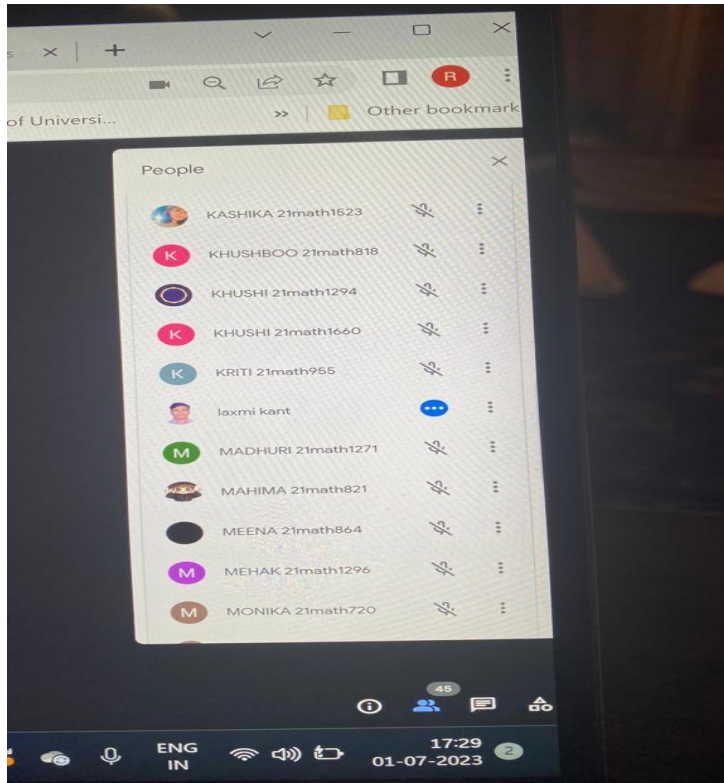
s ×  +

R

of Universi...  »  Other bookmark

People ×

KASHIKA 21math1523

K KHUSHBOO 21math818

KHUSHI 21math1294

K KHUSHI 21math1660

K KRITI 21math955

laxmi kant

M MADHURI 21math1271

MAHIMA 21math821

MEENA 21math864

M MEHAK 21math1296

M MONIKA 21math720

45

ENG IN

17:29
01-07-2023

2